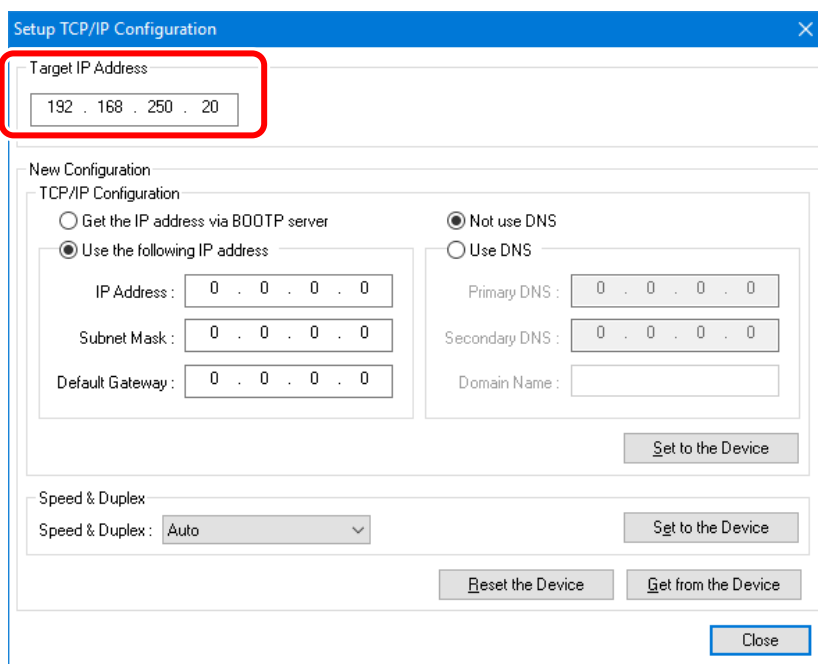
Setup TCP/IP Configuration

Target IP Address

192 . 168 . 250 . 20

New Configuration

TCP/IP Configuration

Get the IP address via BOOTP server

Use the following IP address

IP Address : 0 . 0 . 0 . 0

Subnet Mask : 0 . 0 . 0 . 0

Default Gateway : 0 . 0 . 0 . 0

Not use DNS

Use DNS

Primary DNS : 0 . 0 . 0 . 0

Secondary DNS : 0 . 0 . 0 . 0

Domain Name :

Set to the Device

Speed & Duplex

Speed & Duplex : Auto

Set to the Device

Reset the Device

Get from the Device

Close